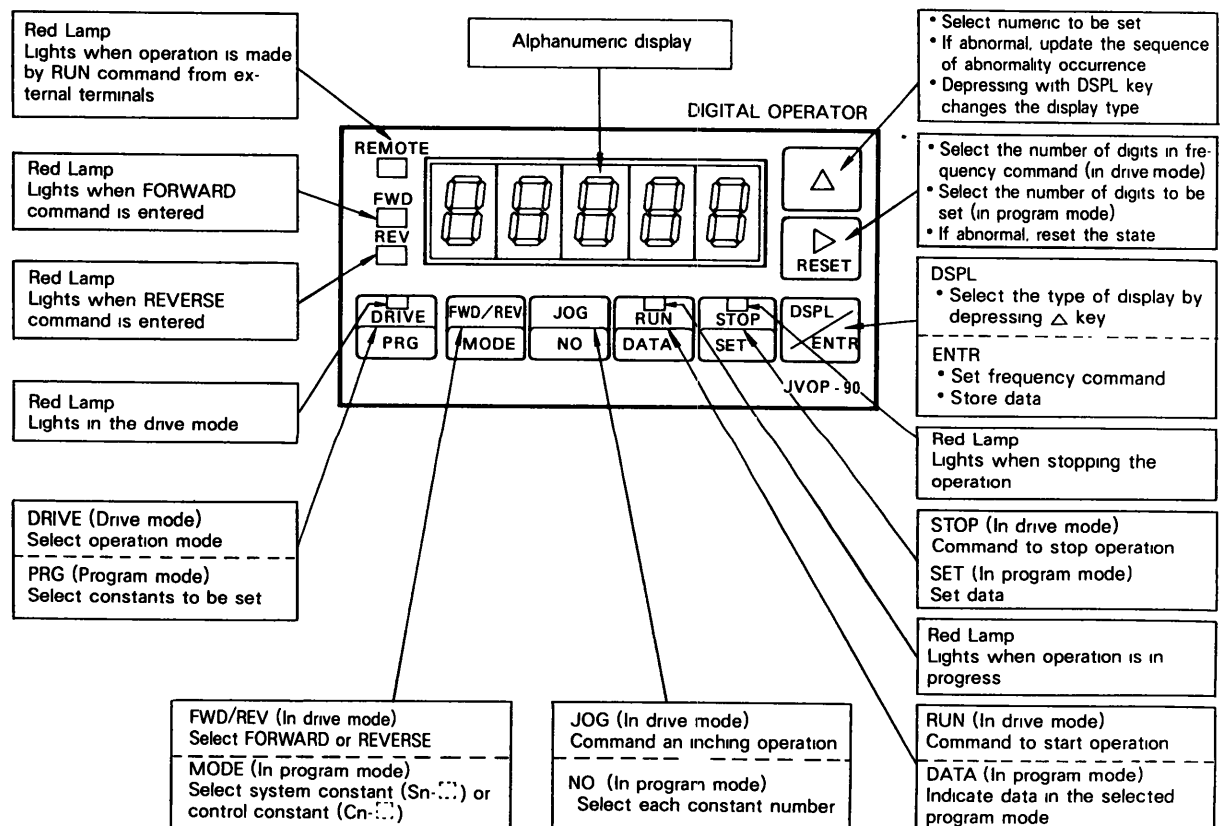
Red Lamp
Lights when operation is made by RUN command from external terminals

Alphanumeric display

• Select numeric to be set
• If abnormal, update the sequence of abnormality occurrence
• Depressing with DSPL key changes the display type

DIGITAL OPERATOR

REMOTE

FWD

REV

Red Lamp
Lights when FORWARD command is entered

Red Lamp
Lights when REVERSE command is entered

• Select the number of digits in frequency command (in drive mode)
• Select the number of digits to be set (in program mode)
• If abnormal, reset the state

RESET

DRIVE
PRG

FWD/REV
MODE

JOG
NO

RUN
DATA

STOP
SET

DSPL
ENTR

JVOP-90

DSPL
• Select the type of display by depressing △ key

ENTR
• Set frequency command
• Store data

Red Lamp
Lights in the drive mode

Red Lamp
Lights when stopping the operation

DRIVE (Drive mode)
Select operation mode

PRG (Program mode)
Select constants to be set

STOP (In drive mode)
Command to stop operation

SET (In program mode)
Set data

Red Lamp
Lights when operation is in progress

FWD/REV (In drive mode)
Select FORWARD or REVERSE

MODE (In program mode)
Select system constant (Sn-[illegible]) or control constant (Cn-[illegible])

JOG (In drive mode)
Command an inching operation

NO (In program mode)
Select each constant number

RUN (In drive mode)
Command to start operation

DATA (In program mode)
Indicate data in the selected program mode